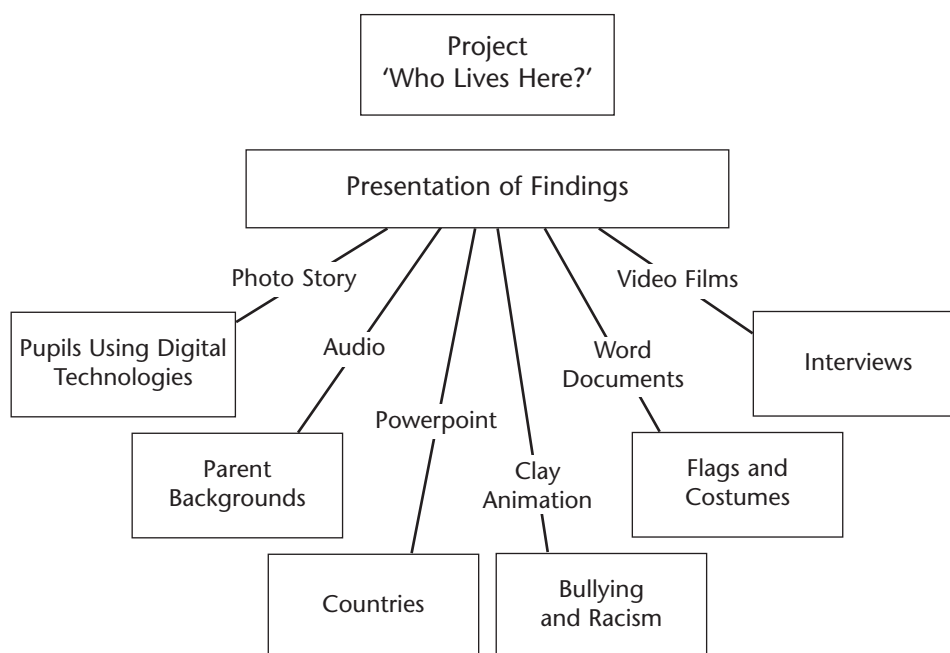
Project
'Who Lives Here?'

Presentation of Findings

Photo Story

Video Films

Pupils Using Digital Technologies

Audio

Word Documents

Interviews

Powerpoint

Clay Animation

Parent Backgrounds

Flags and Costumes

Countries

Bullying and Racism